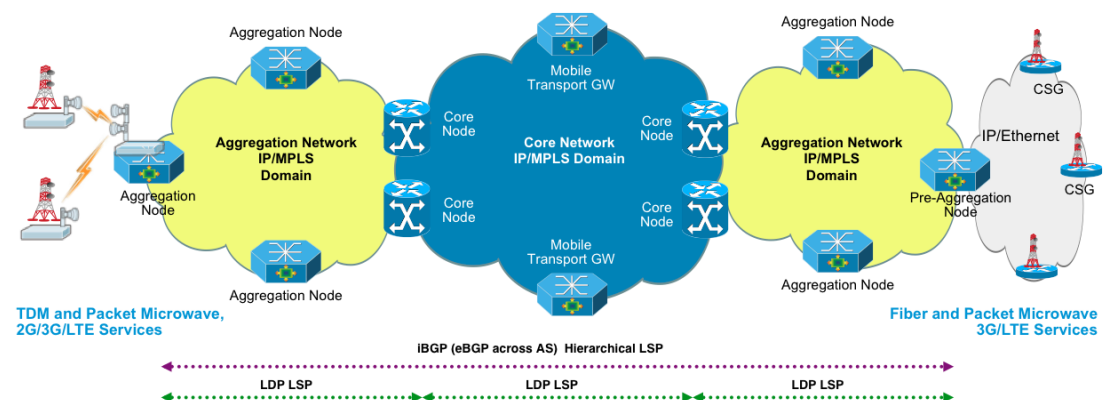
Aggregation Node

Mobile Transport GW

Aggregation Node

CSG

Core Node

Core Network IP/MPLS Domain

Core Node

Aggregation Network IP/MPLS Domain

Aggregation Network IP/MPLS Domain

IP/Ethernet

Aggregation Node

CSG

Pre-Aggregation Node

Core Node

Core Node

Mobile Transport GW

Aggregation Node

Aggregation Node

TDM and Packet Microwave, 2G/3G/LTE Services

Fiber and Packet Microwave 3G/LTE Services

iBGP (eBGP across AS) Hierarchical LSP

LDP LSP

LDP LSP

LDP LSP